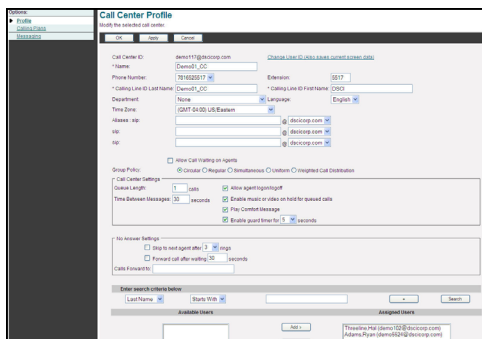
Options:
Profile
Calling Plans
Messaging

Call Center Profile
Modify the selected call center.

OK Apply Cancel

Call Center ID: demo117@dscicorp.com
Change User ID (also saves current screen data)

* Name: Demo01_CC
Phone Number: 7816025517
Extension: 5517
* Calling Line ID Last Name: Demo01_CC
* Calling Line ID First Name: DSCI
Department: None
Language: English
Time Zone: (GMT-04:00) US/Eastern
Aliases : sip: @ dscicorp.com
sip: @ dscicorp.com
sip: @ dscicorp.com

Allow Call Waiting on Agents

Group Policy: Circular Regular Simultaneous Uniform Weighted Call Distribution

Call Center Settings
Queue Length: 1 calls
Allow agent logon/logoff
Time Between Messages: 30 seconds
Enable music or video on hold for queued calls
Play Comfort Message
Enable guard timer for 5 seconds

No Answer Settings
Skip to next agent after 3 rings
Forward call after waiting 30 seconds
Calls Forward to:

Enter search criteria below
Last Name Starts With Search

Available Users
Assigned Users
Add >
Theseline,Hal (demo102@dscicorp.com)
Adams,Ryan (demo562@dscicorp.com)